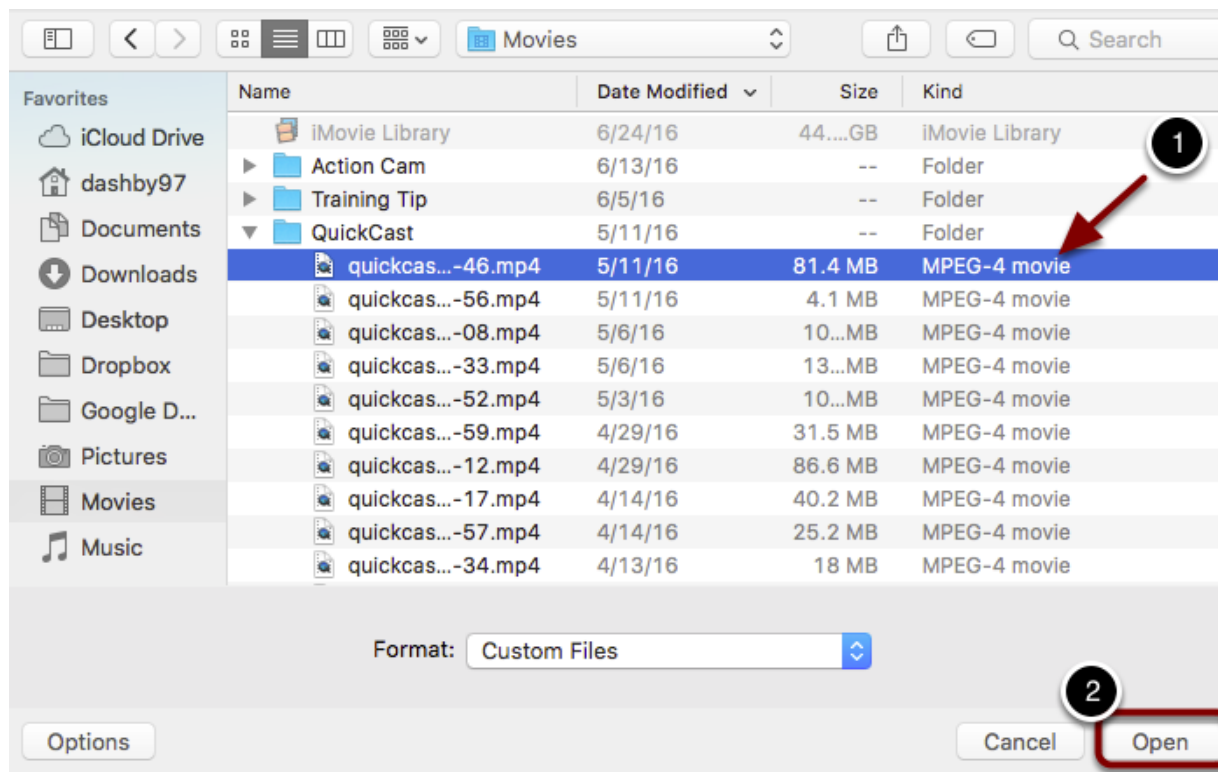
Movies

Search

Favorites
iCloud Drive
dashby97
Documents
Downloads
Desktop
Dropbox
Google D...
Pictures
Movies
Music

| Name | Date Modified | Size | Kind |
|---|---|---|---|
| iMovie Library | 6/24/16 | 44....GB | iMovie Library |
| Action Cam | 6/13/16 | -- | Folder |
| Training Tip | 6/5/16 | -- | Folder |
| QuickCast | 5/11/16 | -- | Folder |
| quickcas...-46.mp4 | 5/11/16 | 81.4 MB | MPEG-4 movie |
| quickcas...-56.mp4 | 5/11/16 | 4.1 MB | MPEG-4 movie |
| quickcas...-08.mp4 | 5/6/16 | 10...MB | MPEG-4 movie |
| quickcas...-33.mp4 | 5/6/16 | 13...MB | MPEG-4 movie |
| quickcas...-52.mp4 | 5/3/16 | 10...MB | MPEG-4 movie |
| quickcas...-59.mp4 | 4/29/16 | 31.5 MB | MPEG-4 movie |
| quickcas...-12.mp4 | 4/29/16 | 86.6 MB | MPEG-4 movie |
| quickcas...-17.mp4 | 4/14/16 | 40.2 MB | MPEG-4 movie |
| quickcas...-57.mp4 | 4/14/16 | 25.2 MB | MPEG-4 movie |
| quickcas...-34.mp4 | 4/13/16 | 18 MB | MPEG-4 movie |

1

Format: Custom Files

2

Options

Cancel

Open